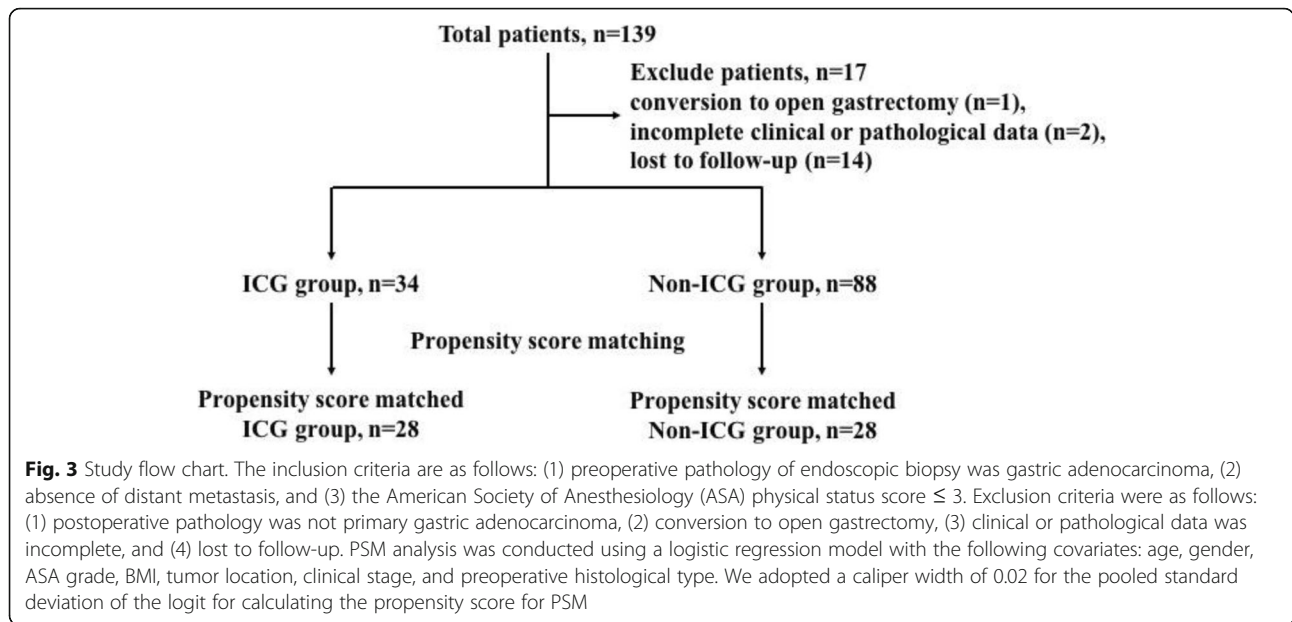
Total patients, n=139

Exclude patients, n=17
conversion to open gastrectomy (n=1),
incomplete clinical or pathological data (n=2),
lost to follow-up (n=14)

ICG group, n=34

Non-ICG group, n=88

Propensity score matching

Propensity score matched
ICG group, n=28

Propensity score matched
Non-ICG group, n=28

**Fig. 3** Study flow chart. The inclusion criteria are as follows: (1) preoperative pathology of endoscopic biopsy was gastric adenocarcinoma, (2) absence of distant metastasis, and (3) the American Society of Anesthesiology (ASA) physical status score ≤ 3. Exclusion criteria were as follows: (1) postoperative pathology was not primary gastric adenocarcinoma, (2) conversion to open gastrectomy, (3) clinical or pathological data was incomplete, and (4) lost to follow-up. PSM analysis was conducted using a logistic regression model with the following covariates: age, gender, ASA grade, BMI, tumor location, clinical stage, and preoperative histological type. We adopted a caliper width of 0.02 for the pooled standard deviation of the logit for calculating the propensity score for PSM